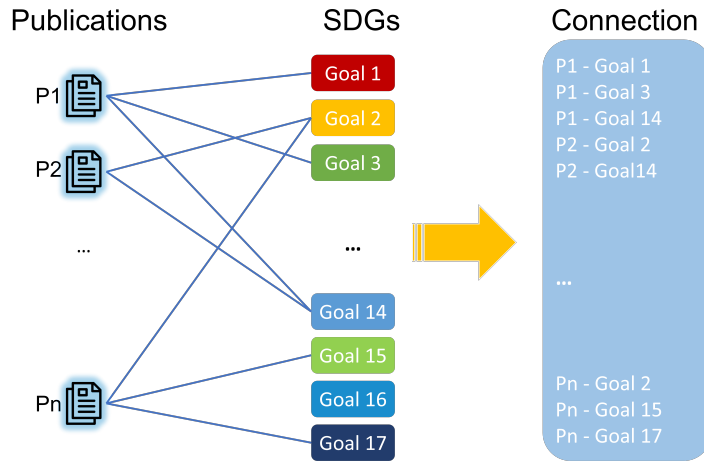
Publications

P1

P2

...

Pn

SDGs

Goal 1

Goal 2

Goal 3

...

Goal 14

Goal 15

Goal 16

Goal 17

Connection

P1 - Goal 1
P1 - Goal 3
P1 - Goal 14
P2 - Goal 2
P2 - Goal14

...

Pn - Goal 2
Pn - Goal 15
Pn - Goal 17